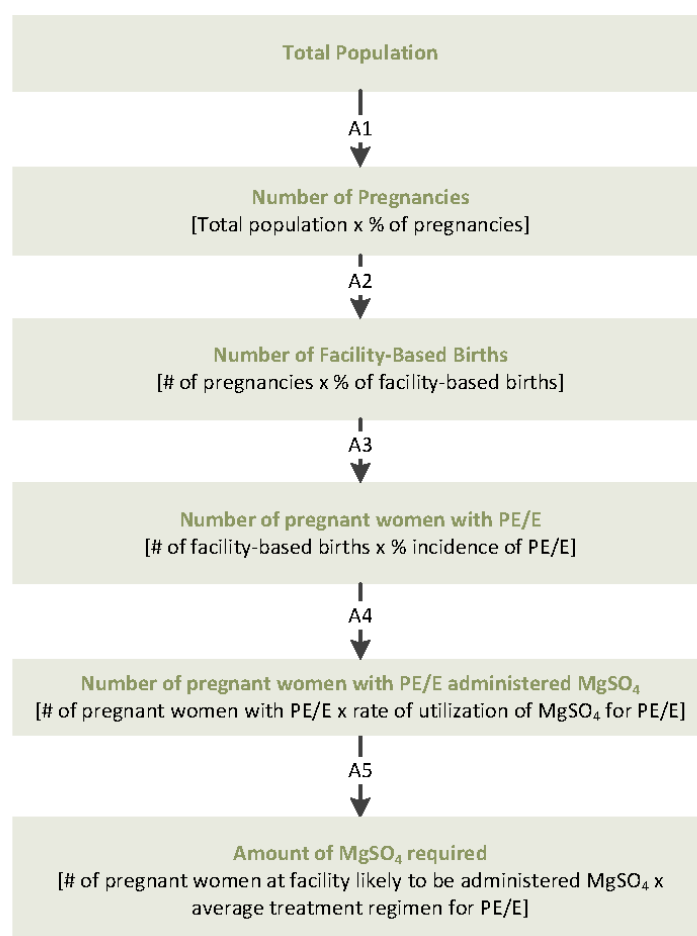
Total Population

A1

Number of Pregnancies
[Total population x % of pregnancies]

A2

Number of Facility-Based Births
[# of pregnancies x % of facility-based births]

A3

Number of pregnant women with PE/E
[# of facility-based births x % incidence of PE/E]

A4

Number of pregnant women with PE/E administered $MgSO_4$
[# of pregnant women with PE/E x rate of utilization of $MgSO_4$ for PE/E]

A5

Amount of $MgSO_4$ required
[# of pregnant women at facility likely to be administered $MgSO_4$ x average treatment regimen for PE/E]